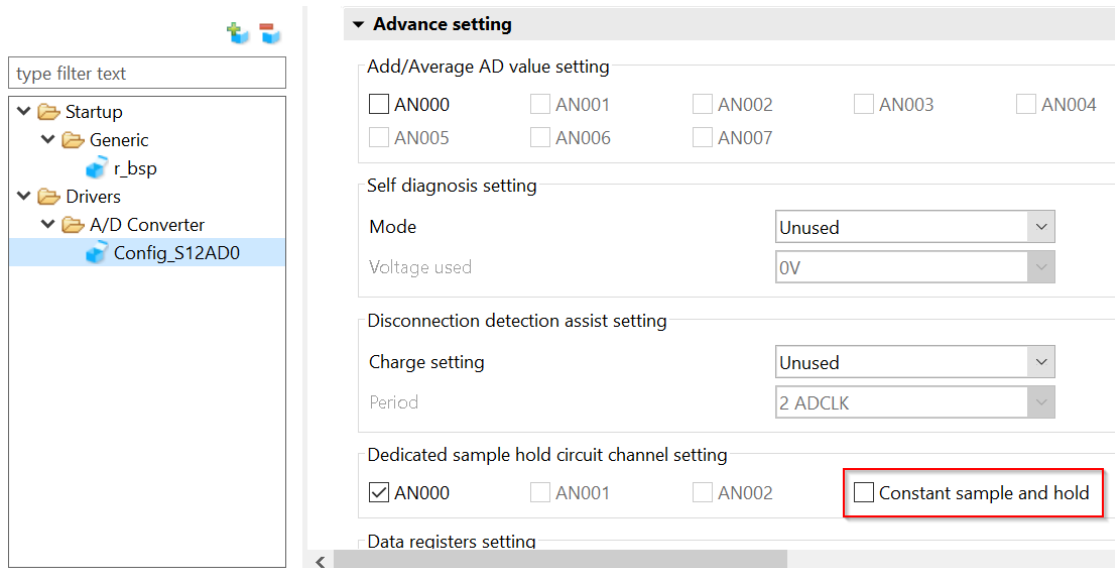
type filter text

Startup
Generic
r_bsp
Drivers
A/D Converter
Config_S12AD0

Advance setting

Add/Average AD value setting
AN000 AN001 AN002 AN003 AN004
AN005 AN006 AN007

Self diagnosis setting
Mode Unused
Voltage used 0V

Disconnection detection assist setting
Charge setting Unused
Period 2 ADCLK

Dedicated sample hold circuit channel setting
AN000 AN001 AN002 Constant sample and hold

Data registers setting